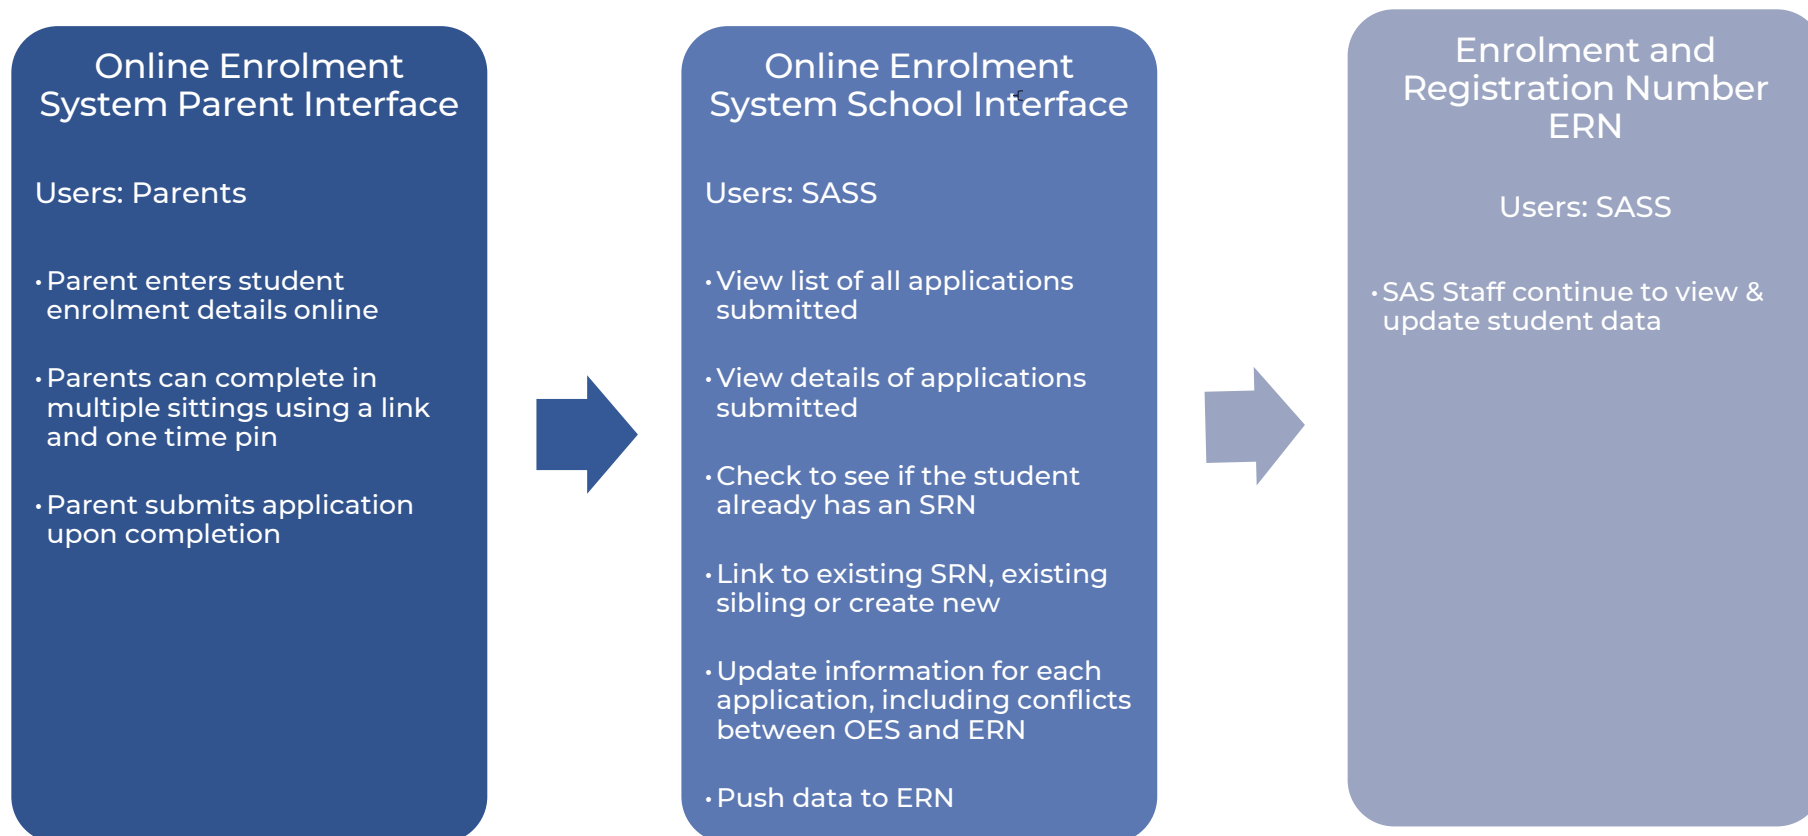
Online Enrolment System Parent Interface

Users: Parents

• Parent enters student enrolment details online

• Parents can complete in multiple sittings using a link and one time pin

• Parent submits application upon completion

Online Enrolment System School Interface

Users: SASS

• View list of all applications submitted

• View details of applications submitted

• Check to see if the student already has an SRN

• Link to existing SRN, existing sibling or create new

• Update information for each application, including conflicts between OES and ERN

• Push data to ERN

Enrolment and Registration Number ERN

Users: SASS

• SAS Staff continue to view & update student data